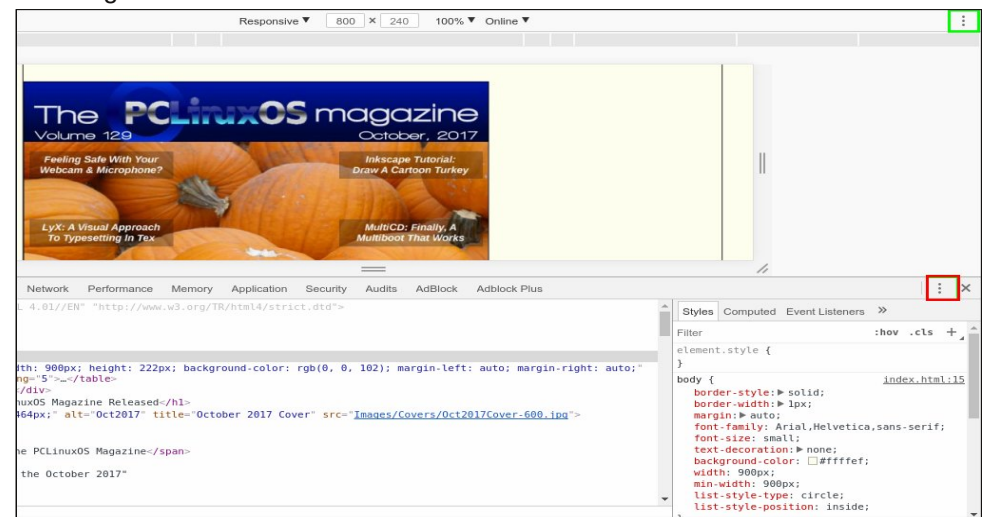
Responsive ▼ 800 × 240 100% ▼ Online ▼

The PCLinuxOS magazine
Volume 129
October, 2017

Feeling Safe With Your Webcam & Microphone?

Inkscape Tutorial: Draw A Cartoon Turkey

LyX: A Visual Approach To Typesetting In Tex

MultiCD: Finally, A Multiboot That Works

Network Performance Memory Application Security Audits AdBlock Adblock Plus

L 4.01//EN" "http://www.w3.org/TR/html4/strict.dtd">

dth: 900px; height: 222px; background-color: rgb(0, 0, 102); margin-left: auto; margin-right: auto;"
ng="5">…</table>
</div>
nuxOS Magazine Released</h1>
464px;" alt="Oct2017" title="October 2017 Cover" src="Images/Covers/Oct2017Cover-600.jpg">

he PCLinuxOS Magazine</span>

the October 2017"

Styles Computed Event Listeners »
Filter :hov .cls +
element.style {
}
body { index.html:15
border-style: ▶ solid;
border-width: ▶ 1px;
margin: ▶ auto;
font-family: Arial,Helvetica,sans-serif;
font-size: small;
text-decoration: ▶ none;
background-color: #ffffef;
width: 900px;
min-width: 900px;
list-style-type: circle;
list-style-position: inside;